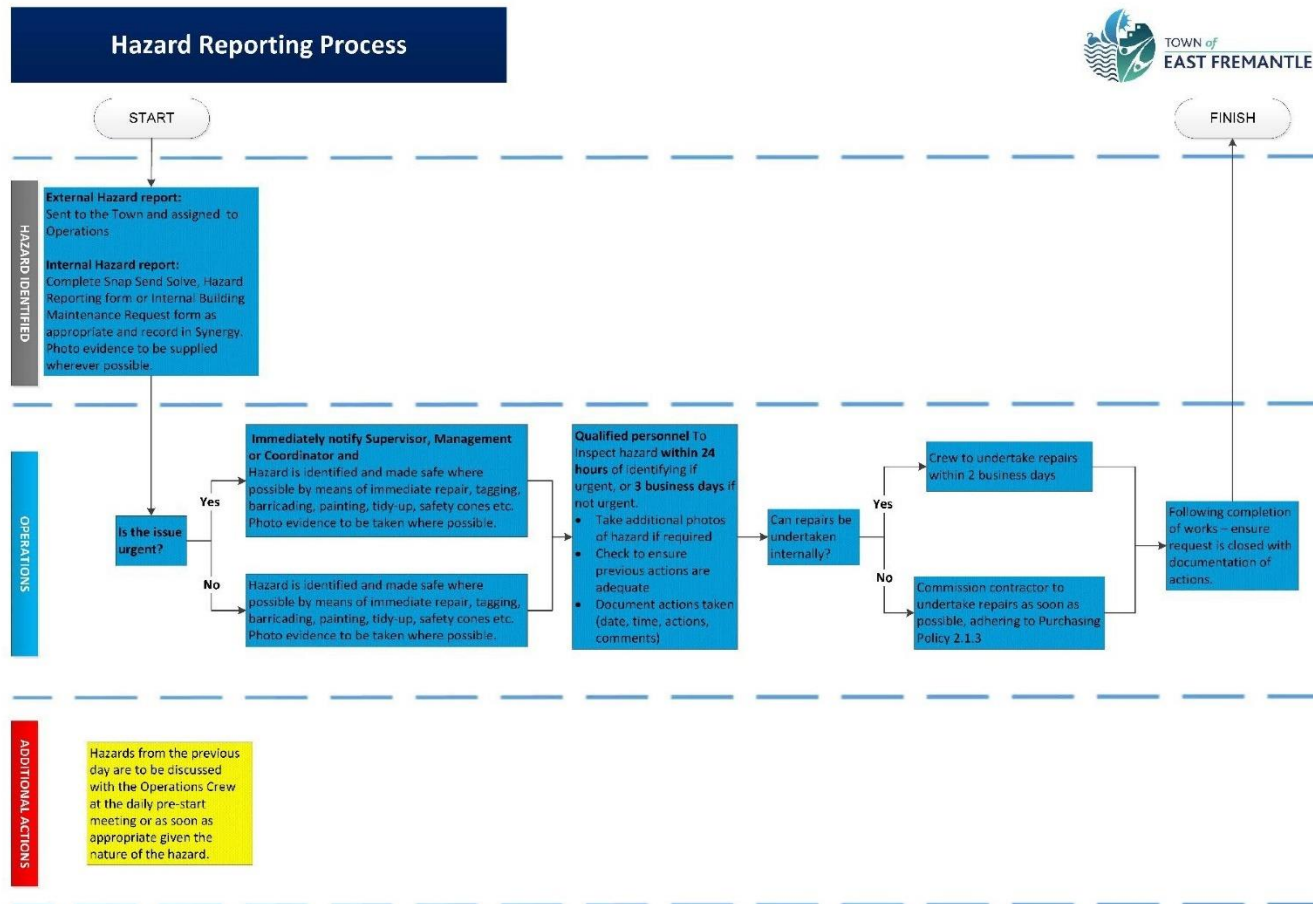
Hazard Reporting Process

TOWN of EAST FREMANTLE

START

FINISH

HAZARD IDENTIFIED

External Hazard report:
Sent to the Town and assigned to Operations

Internal Hazard report:
Complete Snap Send Solve, Hazard Reporting form or Internal Building Maintenance Request form as appropriate and record in Synergy. Photo evidence to be supplied wherever possible.

OPERATIONS

Is the issue urgent?

Yes

Immediately notify Supervisor, Management or Coordinator and
Hazard is identified and made safe where possible by means of immediate repair, tagging, barricading, painting, tidy-up, safety cones etc. Photo evidence to be taken where possible.

No

Hazard is identified and made safe where possible by means of immediate repair, tagging, barricading, painting, tidy-up, safety cones etc. Photo evidence to be taken where possible.

Qualified personnel To inspect hazard within 24 hours of identifying if urgent, or 3 business days if not urgent.
- Take additional photos of hazard if required
- Check to ensure previous actions are adequate
- Document actions taken (date, time, actions, comments)

Can repairs be undertaken internally?

Yes

Crew to undertake repairs within 2 business days

No

Commission contractor to undertake repairs as soon as possible, adhering to Purchasing Policy 2.1.3

Following completion of works – ensure request is closed with documentation of actions.

ADDITIONAL ACTIONS

Hazards from the previous day are to be discussed with the Operations Crew at the daily pre-start meeting or as soon as appropriate given the nature of the hazard.